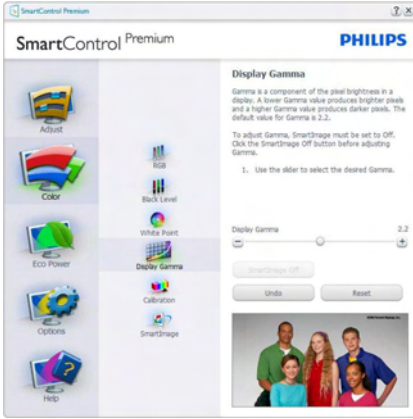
SmartControl Premium

? X

SmartControl Premium

PHILIPS

Adjust

Color

Eco Power

Options

Help

RGB

Black Level

White Point

Display Gamma

Calibration

SmartImage

Display Gamma

Gamma is a component of the pixel brightness in a display. A lower Gamma value produces brighter pixels and a higher Gamma value produces darker pixels. The default value for Gamma is 2.2.

To adjust Gamma, SmartImage must be set to Off. Click the SmartImage Off button before adjusting Gamma.

1. Use the slider to select the desired Gamma.

Display Gamma

2.2

−

+

SmartImage Off

Undo

Reset